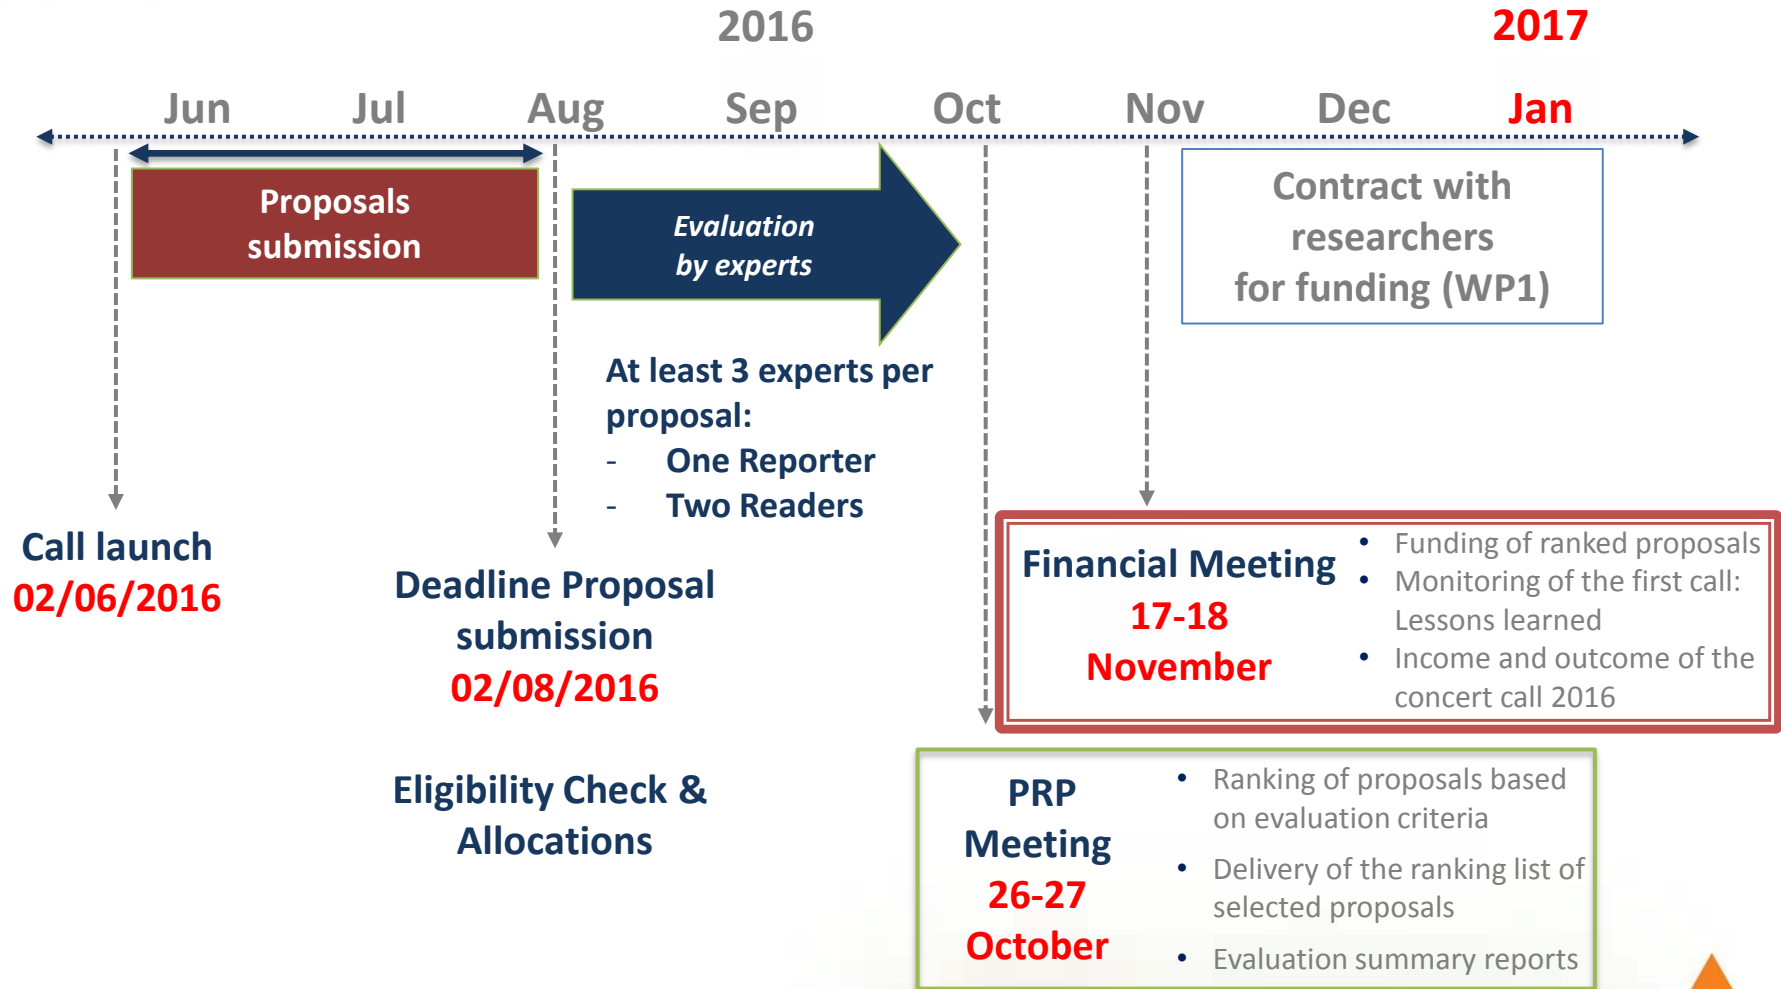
2016

2017

Jun Jul Aug Sep Oct Nov Dec Jan

Proposals submission

Evaluation by experts

Contract with researchers for funding (WP1)

At least 3 experts per proposal:
- One Reporter
- Two Readers

Call launch
02/06/2016

Deadline Proposal submission
02/08/2016

Financial Meeting
17-18
November

- Funding of ranked proposals
- Monitoring of the first call: Lessons learned
- Income and outcome of the concert call 2016

Eligibility Check & Allocations

PRP Meeting
26-27
October

- Ranking of proposals based on evaluation criteria
- Delivery of the ranking list of selected proposals
- Evaluation summary reports